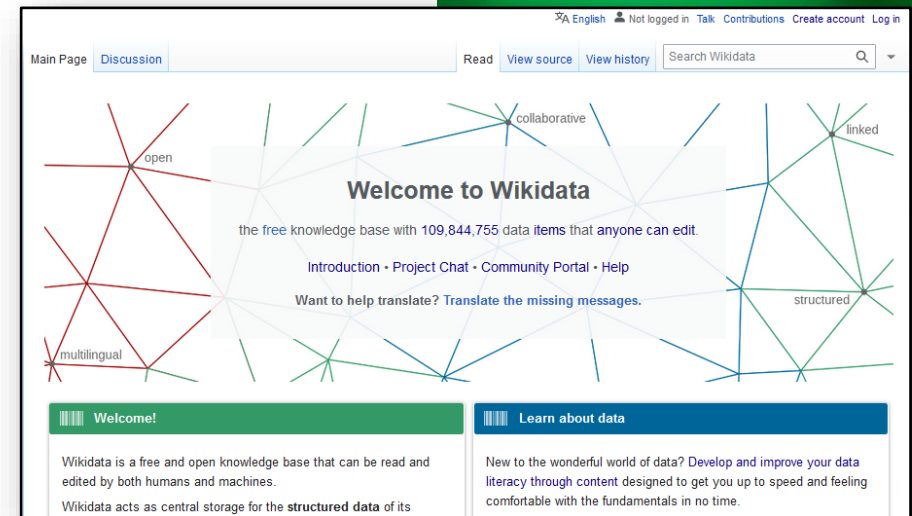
English Not logged in Talk Contributions Create account Log in

Main Page Discussion Read View source View history Search Wikidata

collaborative linked open structured multilingual

Welcome to Wikidata

the free knowledge base with 109,844,755 data items that anyone can edit.

Introduction • Project Chat • Community Portal • Help

Want to help translate? Translate the missing messages.

Welcome!

Wikidata is a free and open knowledge base that can be read and edited by both humans and machines.

Wikidata acts as central storage for the structured data of its

Learn about data

New to the wonderful world of data? Develop and improve your data literacy through content designed to get you up to speed and feeling comfortable with the fundamentals in no time.